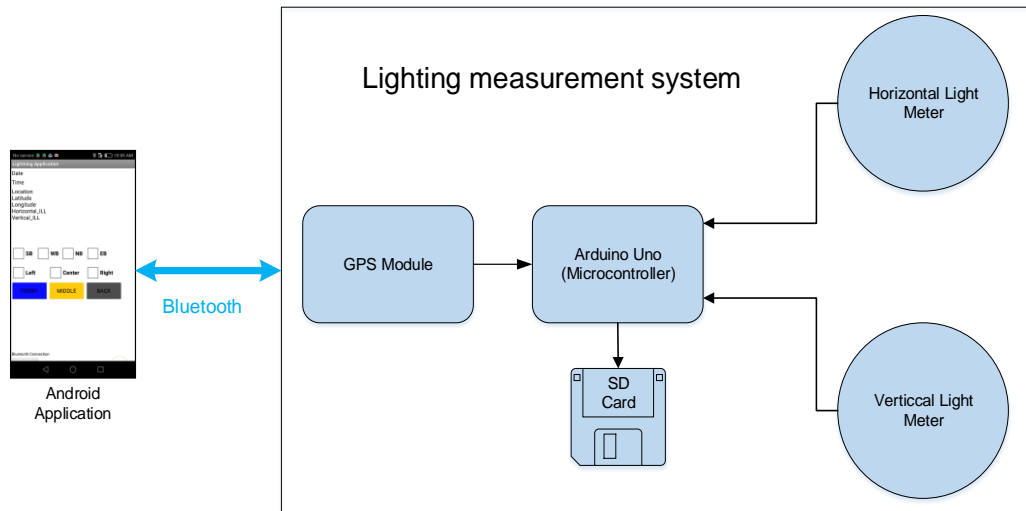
No service 10:56 AM
Lighting Application
Date
Time
Location
Latitude
Longitude
Horizontal_ILL
Vertical_ILL
SB
WB
NB
EB
Left
Center
Right
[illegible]
MIDDLE
BACK
Bluetooth Connection

Android Application

Bluetooth

Lighting measurement system

GPS Module

Arduino Uno (Microcontroller)

SD Card

Horizontal Light Meter

Verticcal Light Meter